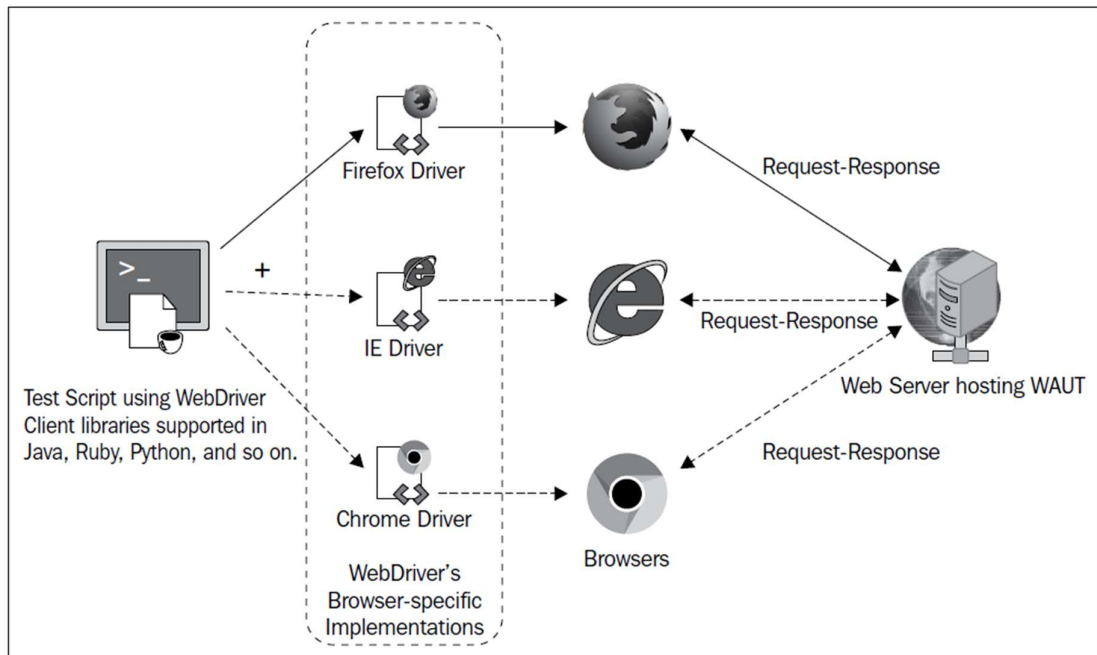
>_

+

Test Script using WebDriver Client libraries supported in Java, Ruby, Python, and so on.

Firefox Driver

IE Driver

Chrome Driver

WebDriver's Browser-specific Implementations

Browsers

Request-Response

Request-Response

Request-Response

Web Server hosting WAUT